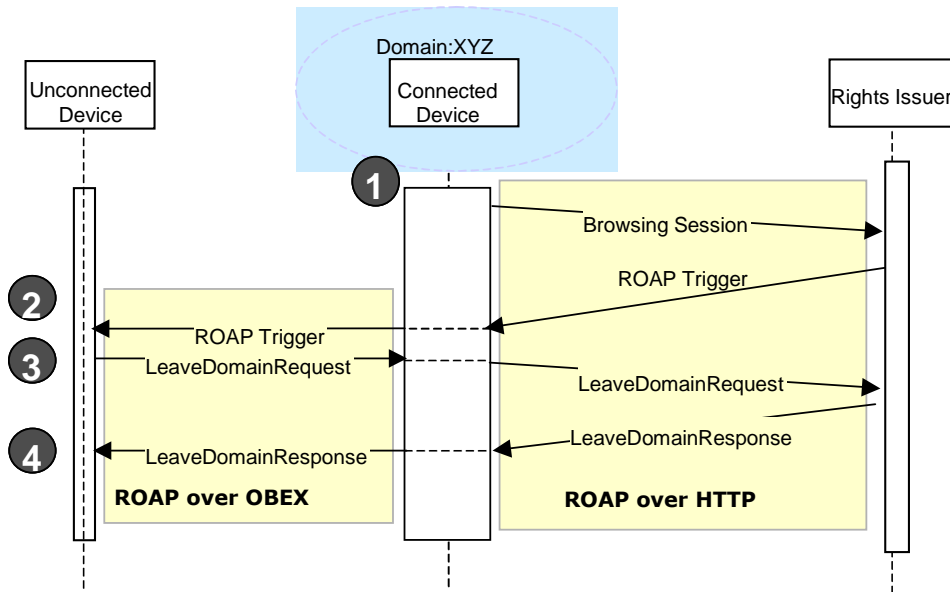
Domain:XYZ

Unconnected Device

Connected Device

Rights Issuer

1

Browsing Session

ROAP Trigger

2

ROAP Trigger

3

LeaveDomainRequest

LeaveDomainRequest

LeaveDomainResponse

4

LeaveDomainResponse

ROAP over OBEX

ROAP over HTTP